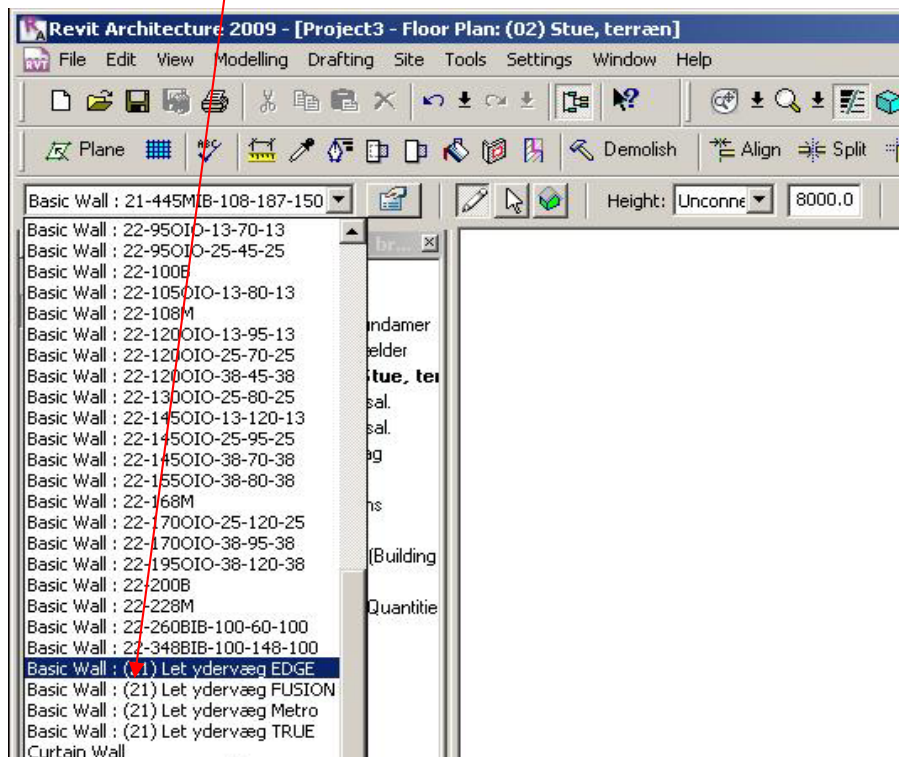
Revit Architecture 2009 - [Project3 - Floor Plan: (02) Stue, terræn]

File Edit View Modelling Drafting Site Tools Settings Window Help

Plane Demolish Align Split

Basic Wall : 21-445MIB-108-187-150

Height: Unconne 8000.0

Basic Wall : 22-95OIO-13-70-13
Basic Wall : 22-95OIO-25-45-25
Basic Wall : 22-100B
Basic Wall : 22-105OIO-13-80-13
Basic Wall : 22-108M
Basic Wall : 22-120OIO-13-95-13
Basic Wall : 22-120OIO-25-70-25
Basic Wall : 22-120OIO-38-45-38
Basic Wall : 22-130OIO-25-80-25
Basic Wall : 22-145OIO-13-120-13
Basic Wall : 22-145OIO-25-95-25
Basic Wall : 22-145OIO-38-70-38
Basic Wall : 22-155OIO-38-80-38
Basic Wall : 22-168M
Basic Wall : 22-170OIO-25-120-25
Basic Wall : 22-170OIO-38-95-38
Basic Wall : 22-195OIO-38-120-38
Basic Wall : 22-200B
Basic Wall : 22-228M
Basic Wall : 22-260BIB-100-60-100
Basic Wall : 22-348BIB-100-148-100
Basic Wall : (21) Let ydervæg EDGE
Basic Wall : (21) Let ydervæg FUSION
Basic Wall : (21) Let ydervæg Metro
Basic Wall : (21) Let ydervæg TRUE
Curtain Wall

br...
ndamer
elder
Stue, ter
sal.
sal.
g
ns
(Building
Quantitie